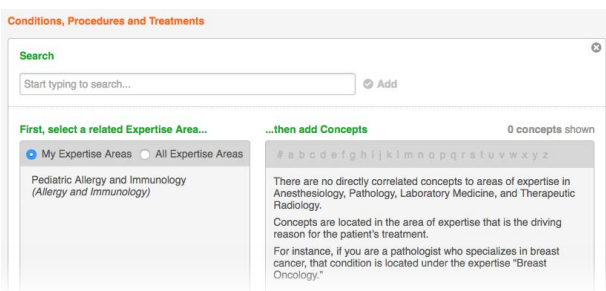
Conditions, Procedures and Treatments

Search

Start typing to search...

Add

First, select a related Expertise Area...

My Expertise Areas

All Expertise Areas

Pediatric Allergy and Immunology
(Allergy and Immunology)

...then add Concepts

0 concepts shown

# a b c d e f g h i j k l m n o p q r s t u v w x y z

There are no directly correlated concepts to areas of expertise in Anesthesiology, Pathology, Laboratory Medicine, and Therapeutic Radiology.

Concepts are located in the area of expertise that is the driving reason for the patient's treatment.

For instance, if you are a pathologist who specializes in breast cancer, that condition is located under the expertise "Breast Oncology."